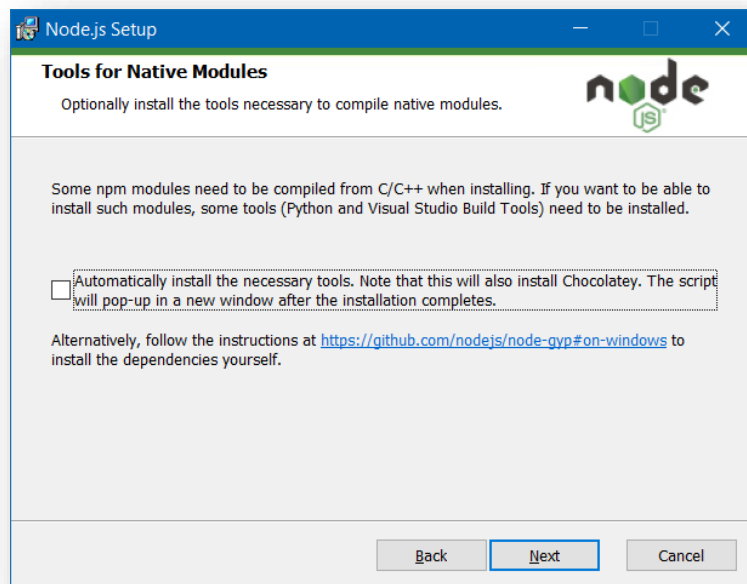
Node.js Setup

Tools for Native Modules

Optionally install the tools necessary to compile native modules.

node JS

Some npm modules need to be compiled from C/C++ when installing. If you want to be able to install such modules, some tools (Python and Visual Studio Build Tools) need to be installed.

Automatically install the necessary tools. Note that this will also install Chocolatey. The script will pop-up in a new window after the installation completes.

Alternatively, follow the instructions at https://github.com/nodejs/node-gyp#on-windows to install the dependencies yourself.

Back Next Cancel